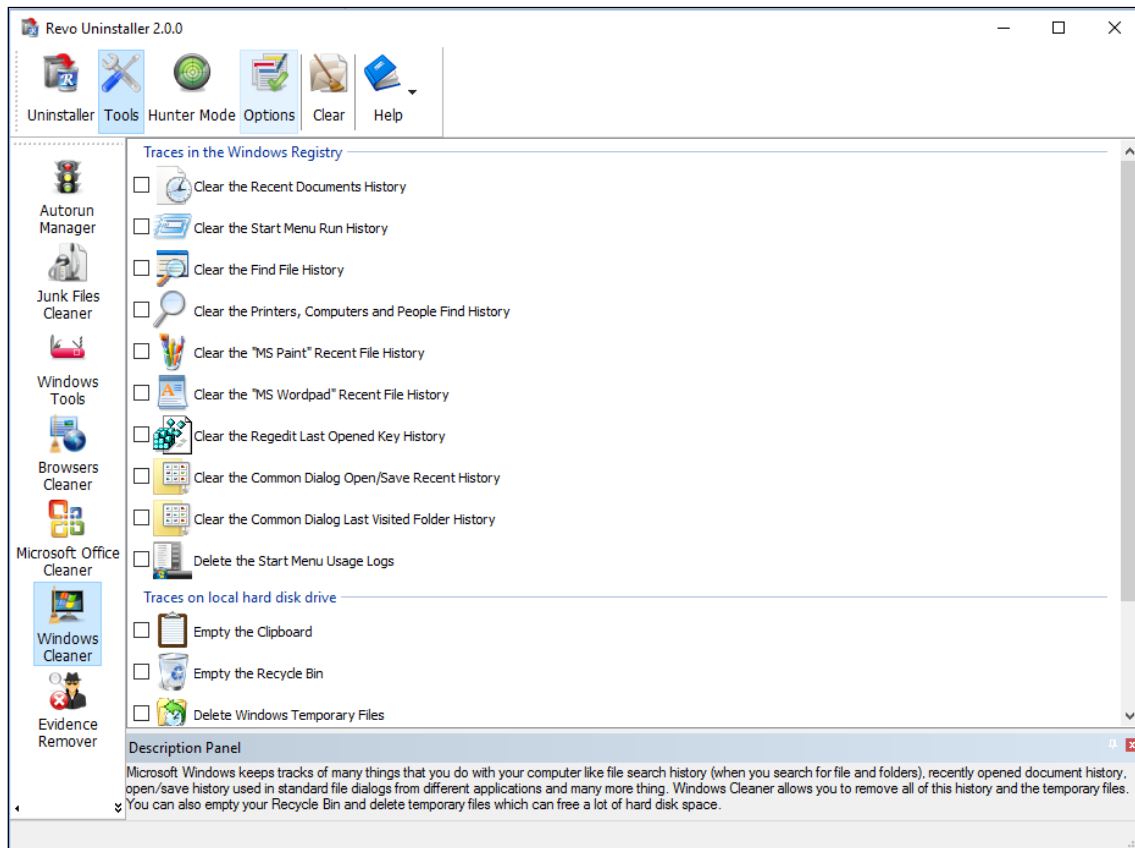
Revo Uninstaller 2.0.0

Uninstaller Tools Hunter Mode Options Clear Help

Autorun Manager
Junk Files Cleaner
Windows Tools
Browsers Cleaner
Microsoft Office Cleaner
Windows Cleaner
Evidence Remover

Traces in the Windows Registry
Clear the Recent Documents History
Clear the Start Menu Run History
Clear the Find File History
Clear the Printers, Computers and People Find History
Clear the "MS Paint" Recent File History
Clear the "MS Wordpad" Recent File History
Clear the Regedit Last Opened Key History
Clear the Common Dialog Open/Save Recent History
Clear the Common Dialog Last Visited Folder History
Delete the Start Menu Usage Logs

Traces on local hard disk drive
Empty the Clipboard
Empty the Recycle Bin
Delete Windows Temporary Files

Description Panel
Microsoft Windows keeps tracks of many things that you do with your computer like file search history (when you search for file and folders), recently opened document history, open/save history used in standard file dialogs from different applications and many more thing. Windows Cleaner allows you to remove all of this history and the temporary files. You can also empty your Recycle Bin and delete temporary files which can free a lot of hard disk space.